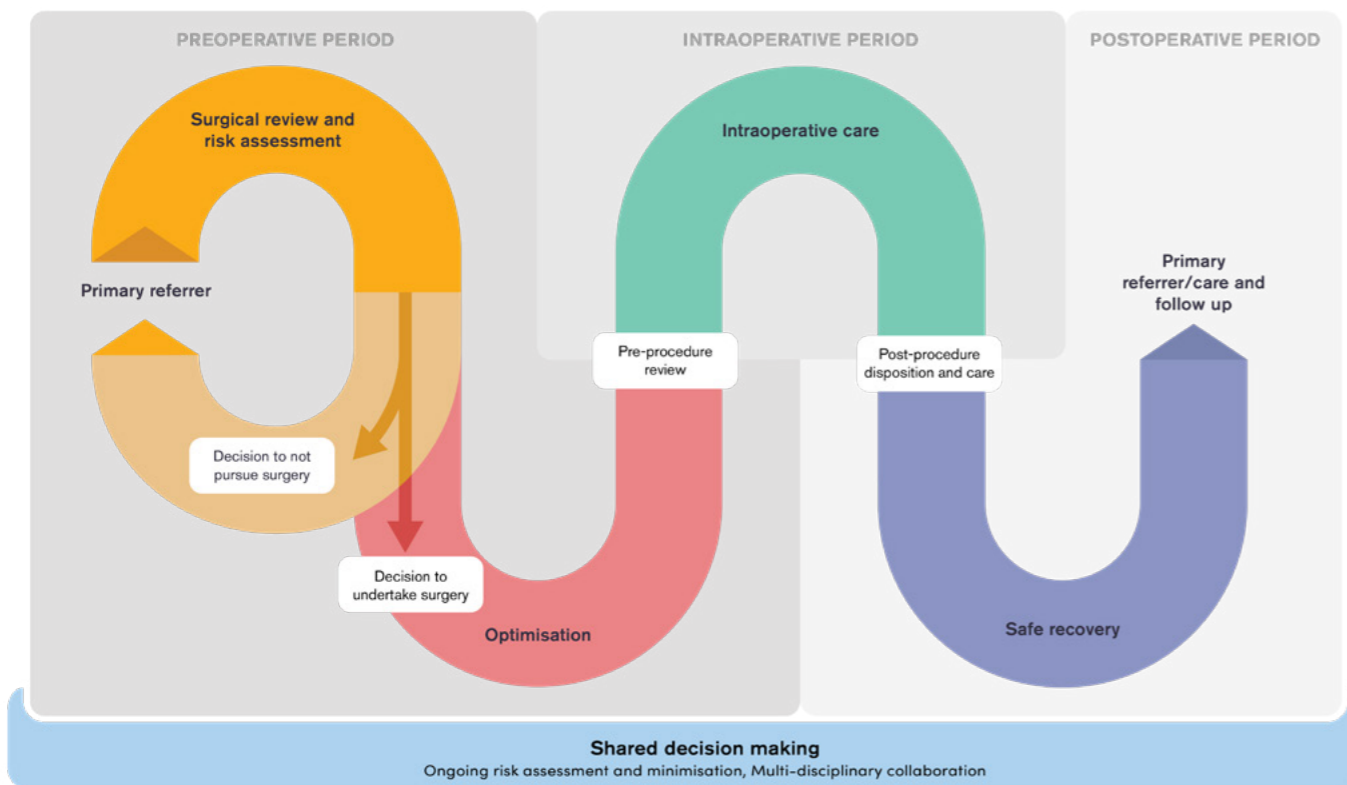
PREOPERATIVE PERIOD

INTRAOPERATIVE PERIOD

POSTOPERATIVE PERIOD

Surgical review and risk assessment

Primary referrer

Decision to not pursue surgery

Decision to undertake surgery

Optimisation

Pre-procedure review

Intraoperative care

Post-procedure disposition and care

Safe recovery

Primary referrer/care and follow up

Shared decision making

Ongoing risk assessment and minimisation, Multi-disciplinary collaboration